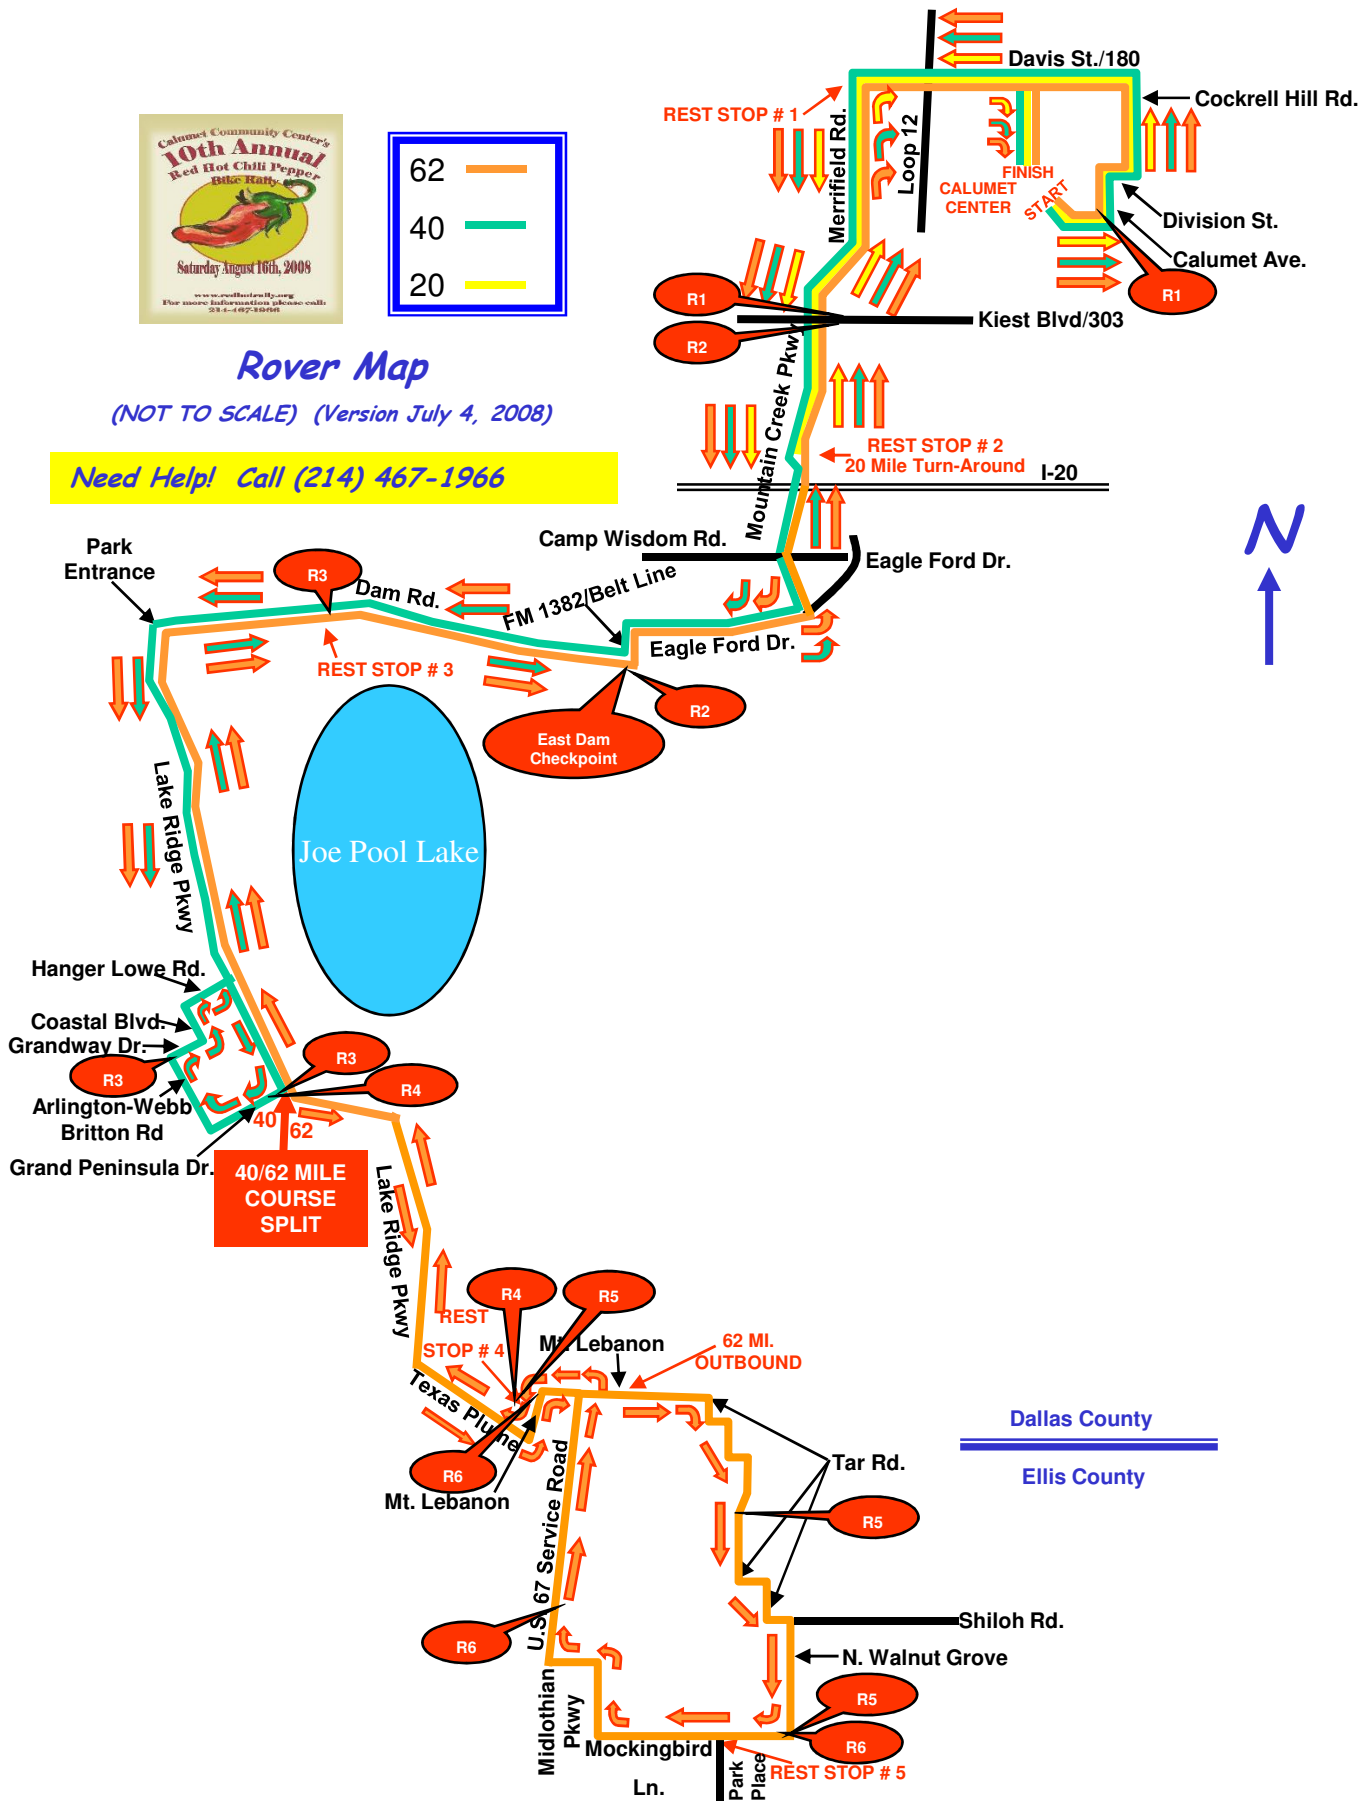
Calumet Community Center's
10th Annual
Red Hot Chili Pepper
Bike Rally
Saturday August 16th, 2008
www.redhotrally.org
For more information please call:
214-467-1966

62
40
20

Rover Map
(NOT TO SCALE) (Version July 4, 2008)

Need Help! Call (214) 467-1966

Davis St./180
Cockrell Hill Rd.
REST STOP # 1
Merrifield Rd.
Loop 12
FINISH
CALUMET CENTER
START
Division St.
Calumet Ave.
R1
R1
R2
Kiest Blvd/303
Mountain Creek Pkwy
REST STOP # 2
20 Mile Turn-Around
I-20
Camp Wisdom Rd.
Eagle Ford Dr.
N
Park Entrance
R3
Dam Rd.
FM 1382/Belt Line
Eagle Ford Dr.
REST STOP # 3
R2
East Dam Checkpoint
Lake Ridge Pkwy
Joe Pool Lake
Hanger Lowe Rd.
Coastal Blvd.
Grandway Dr.
R3
R3
R4
Arlington-Webb Britton Rd
40
62
Grand Peninsula Dr.
40/62 MILE COURSE SPLIT
Lake Ridge Pkwy
R4
R5
REST STOP # 4
Mt. Lebanon
62 MI. OUTBOUND
Texas Plume
R6
Mt. Lebanon
Dallas County
Ellis County
Tar Rd.
R5
U.S. 67 Service Road
Shiloh Rd.
R6
N. Walnut Grove
R5
Midlothian Pkwy
Mockingbird Ln.
Park Place
R6
REST STOP # 5